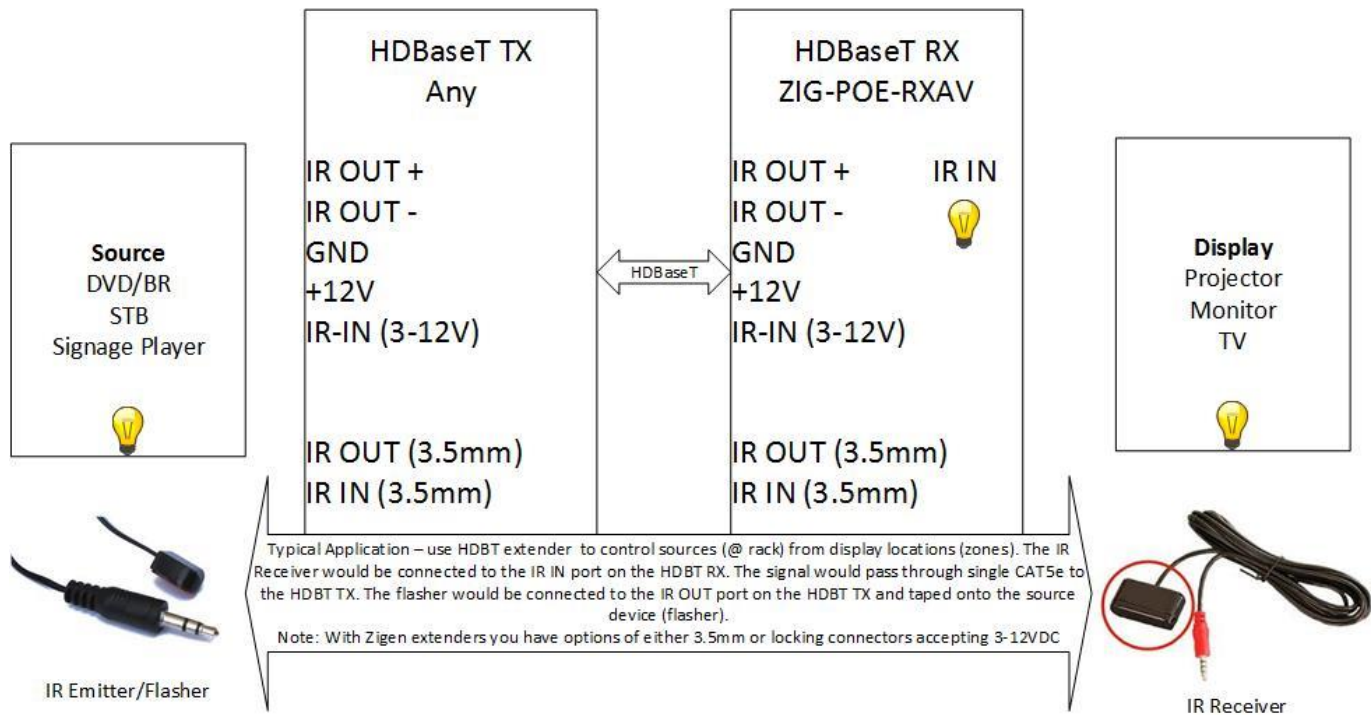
HDBaseT TX
Any

IR OUT +
IR OUT -
GND
+12V
IR-IN (3-12V)

IR OUT (3.5mm)
IR IN (3.5mm)

HDBaseT RX
ZIG-POE-RXAV

IR OUT +
IR OUT -
GND
+12V
IR-IN (3-12V)

IR IN

IR OUT (3.5mm)
IR IN (3.5mm)

HDBaseT

Source
DVD/BR
STB
Signage Player

Display
Projector
Monitor
TV

Typical Application – use HDBT extender to control sources (@ rack) from display locations (zones). The IR Receiver would be connected to the IR IN port on the HDBT RX. The signal would pass through single CAT5e to the HDBT TX. The flasher would be connected to the IR OUT port on the HDBT TX and taped onto the source device (flasher).
Note: With Zigen extenders you have options of either 3.5mm or locking connectors accepting 3-12VDC

IR Emitter/Flasher

IR Receiver